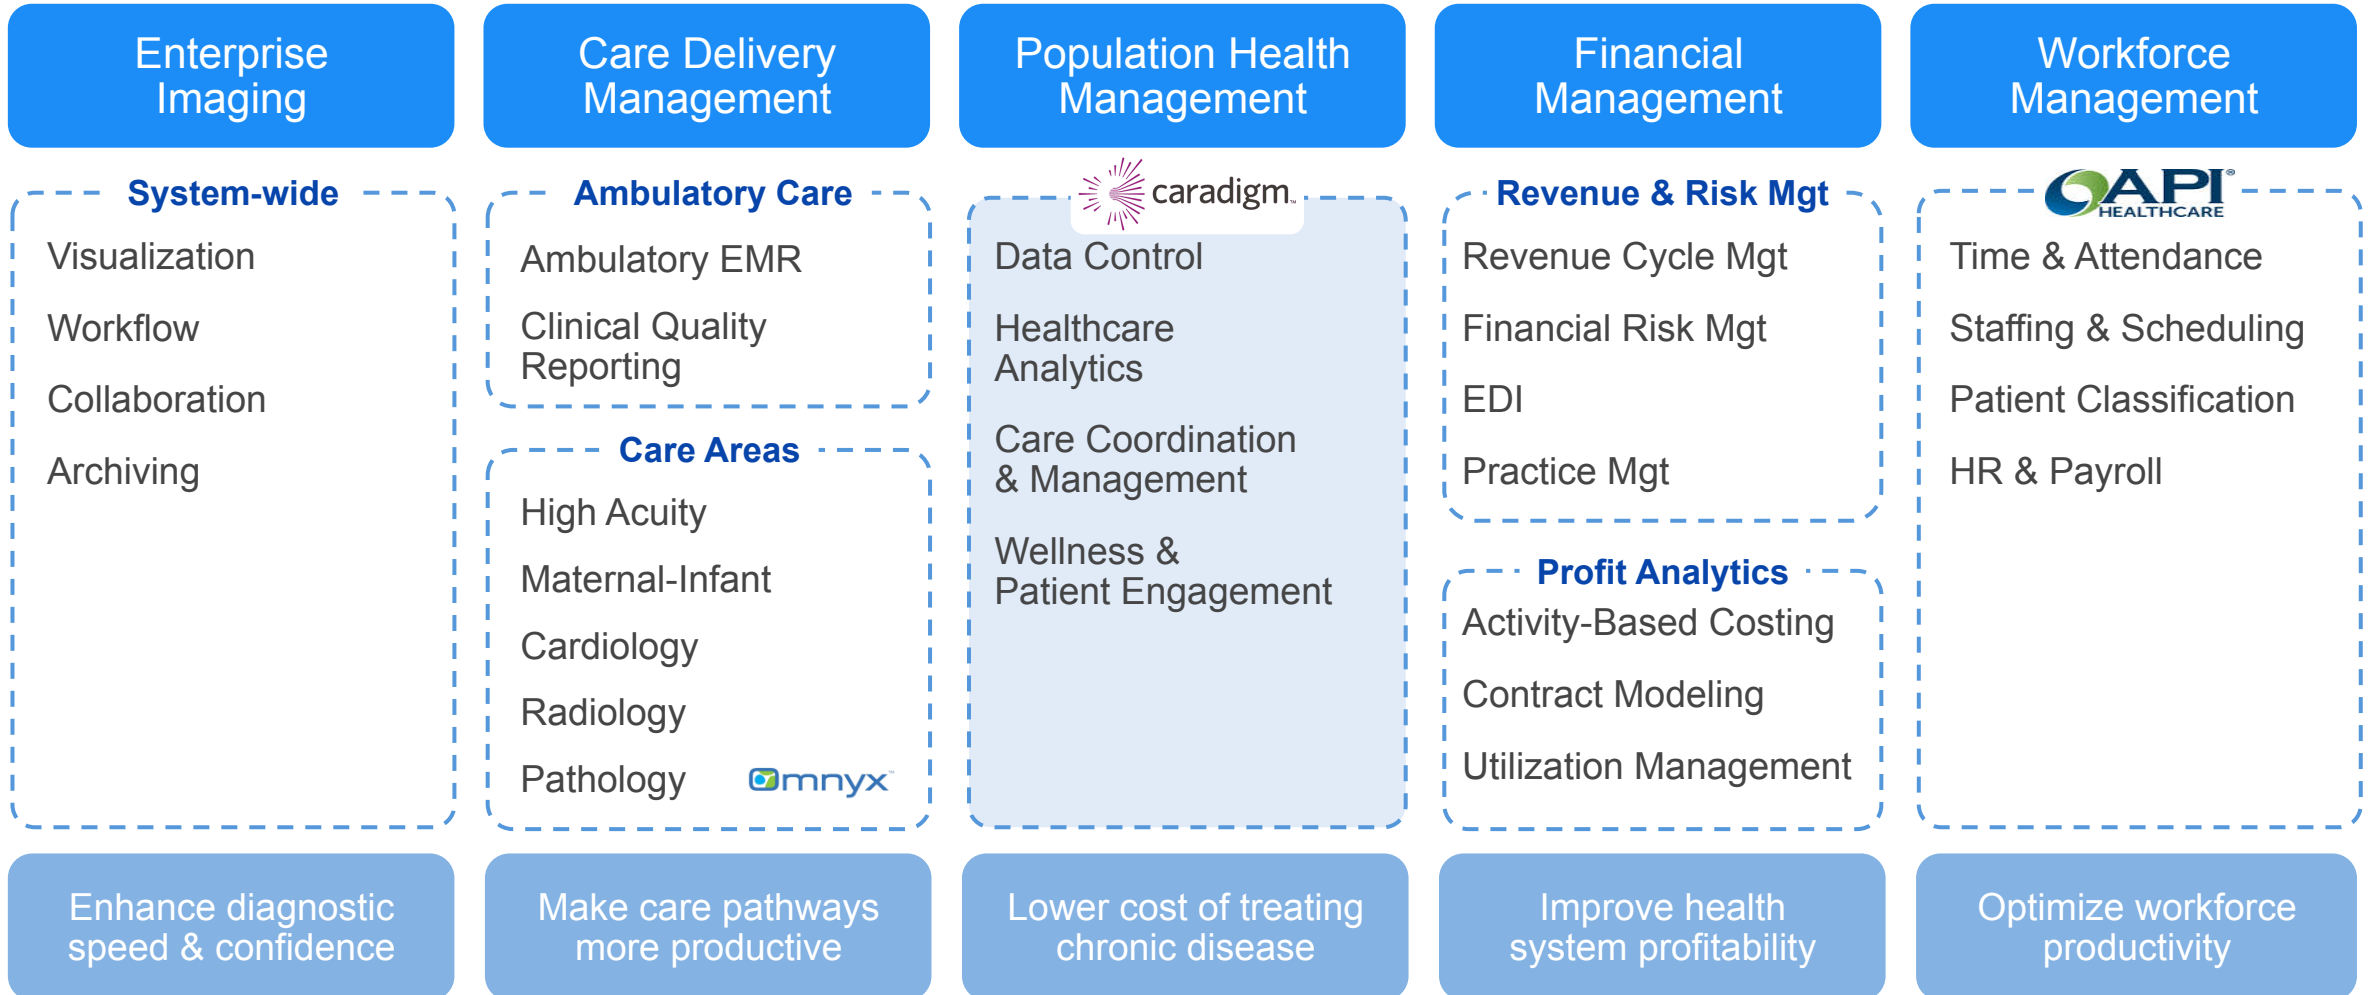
Enterprise Imaging

System-wide

Visualization

Workflow

Collaboration

Archiving

Enhance diagnostic speed & confidence

Care Delivery Management

Ambulatory Care

Ambulatory EMR

Clinical Quality Reporting

Care Areas

High Acuity

Maternal-Infant

Cardiology

Radiology

Pathology

Omnyx

Make care pathways more productive

Population Health Management

caradigm

Data Control

Healthcare Analytics

Care Coordination & Management

Wellness & Patient Engagement

Lower cost of treating chronic disease

Financial Management

Revenue & Risk Mgt

Revenue Cycle Mgt

Financial Risk Mgt

EDI

Practice Mgt

Profit Analytics

Activity-Based Costing

Contract Modeling

Utilization Management

Improve health system profitability

Workforce Management

API HEALTHCARE

Time & Attendance

Staffing & Scheduling

Patient Classification

HR & Payroll

Optimize workforce productivity